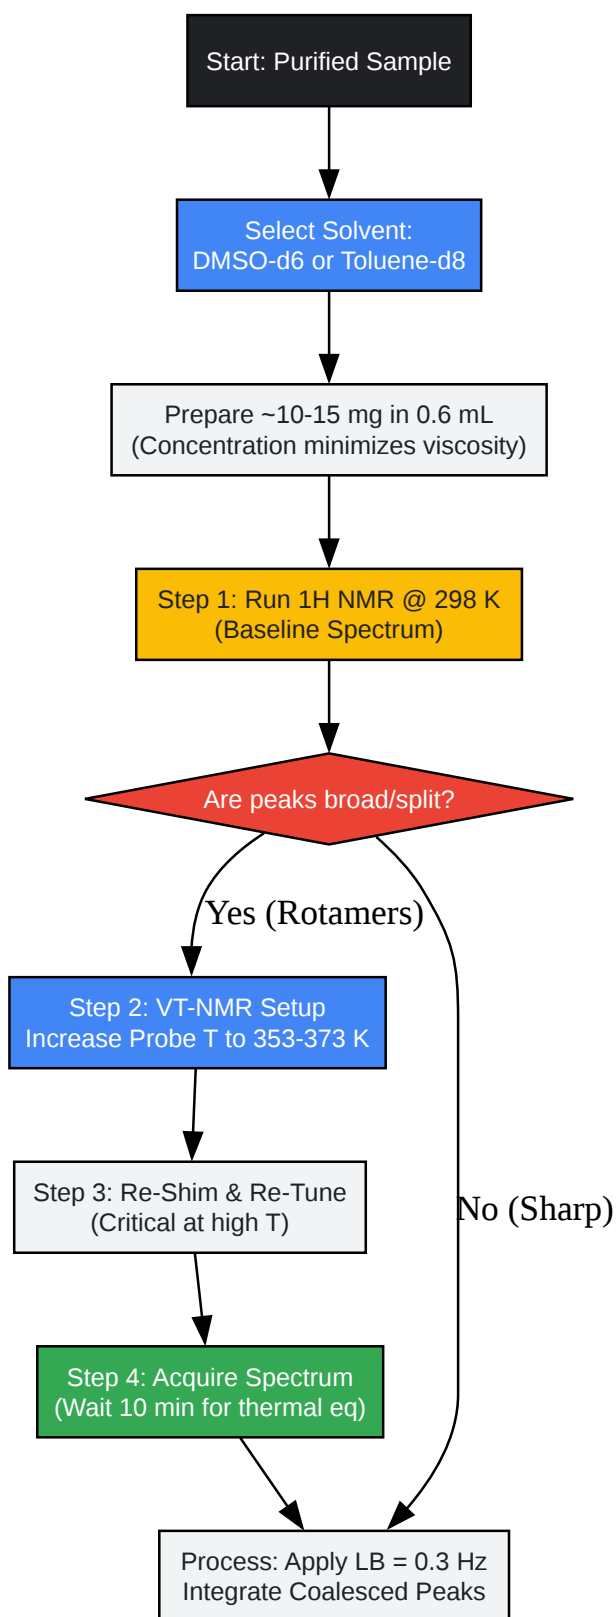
Start: Purified Sample

Select Solvent:
DMSO-d6 or Toluene-d8

Prepare ~10-15 mg in 0.6 mL
(Concentration minimizes viscosity)

Step 1: Run 1H NMR @ 298 K
(Baseline Spectrum)

Are peaks broad/split?

Yes (Rotamers)

Step 2: VT-NMR Setup
Increase Probe T to 353-373 K

Step 3: Re-Shim & Re-Tune
(Critical at high T)

No (Sharp)

Step 4: Acquire Spectrum
(Wait 10 min for thermal eq)

Process: Apply LB = 0.3 Hz
Integrate Coalesced Peaks